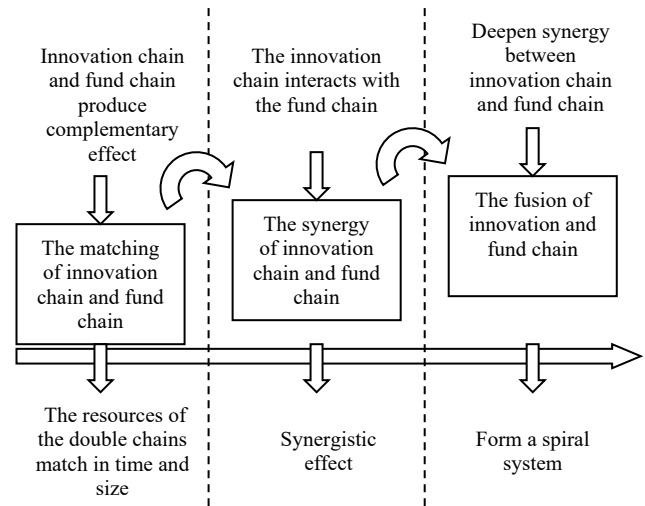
Innovation chain and fund chain produce complementary effect

The matching of innovation chain and fund chain

The resources of the double chains match in time and size

The innovation chain interacts with the fund chain

The synergy of innovation chain and fund chain

Synergistic effect

Deepen synergy between innovation chain and fund chain

The fusion of innovation and fund chain

Form a spiral system